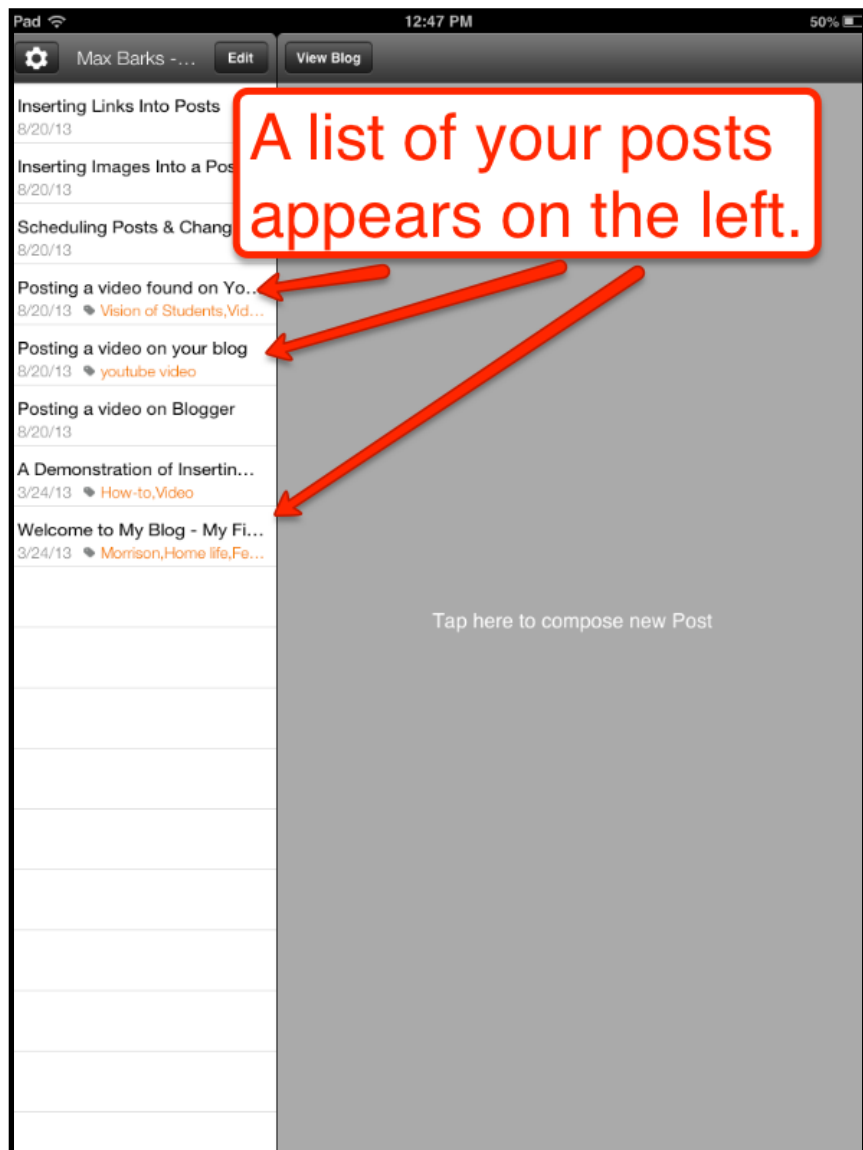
Pad 12:47 PM 50%

Max Barks -... Edit

View Blog

Inserting Links Into Posts
8/20/13

Inserting Images Into a Pos
8/20/13

Scheduling Posts & Chang
8/20/13

Posting a video found on Yo...
8/20/13 Vision of Students,Vid...

Posting a video on your blog
8/20/13 youtube video

Posting a video on Blogger
8/20/13

A Demonstration of Insertin...
3/24/13 How-to,Video

Welcome to My Blog - My Fi...
3/24/13 Morrison,Home life,Fe...

A list of your posts appears on the left.

Tap here to compose new Post